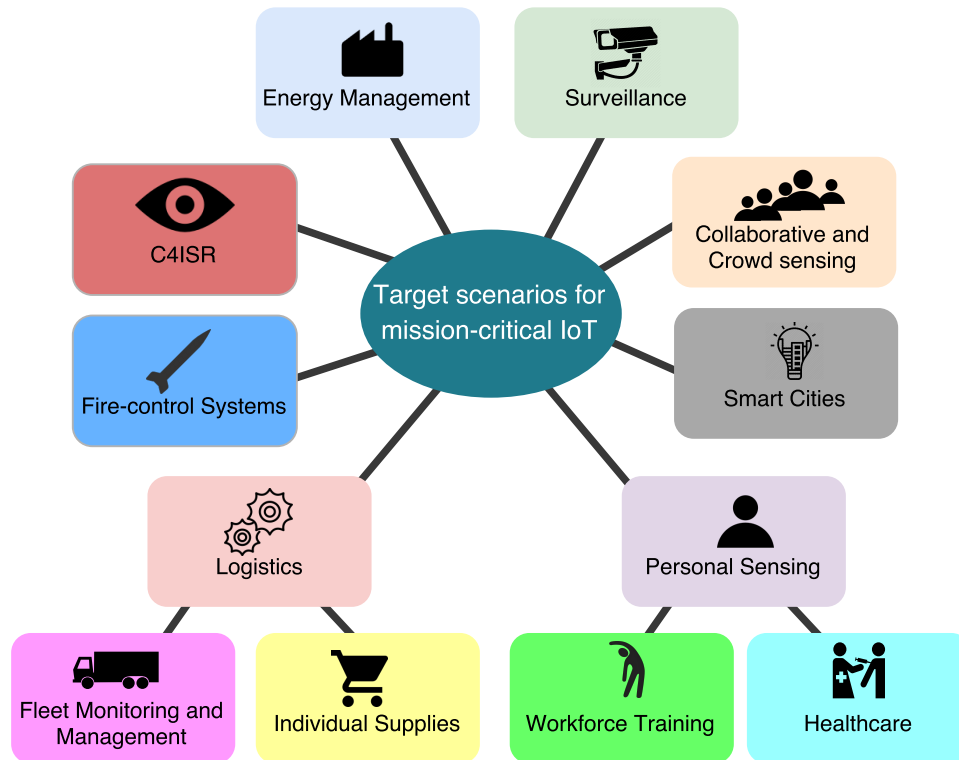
Energy Management

Surveillance

C4ISR

Collaborative and Crowd sensing

Target scenarios for mission-critical IoT

Fire-control Systems

Smart Cities

Logistics

Personal Sensing

Fleet Monitoring and Management

Individual Supplies

Workforce Training

Healthcare